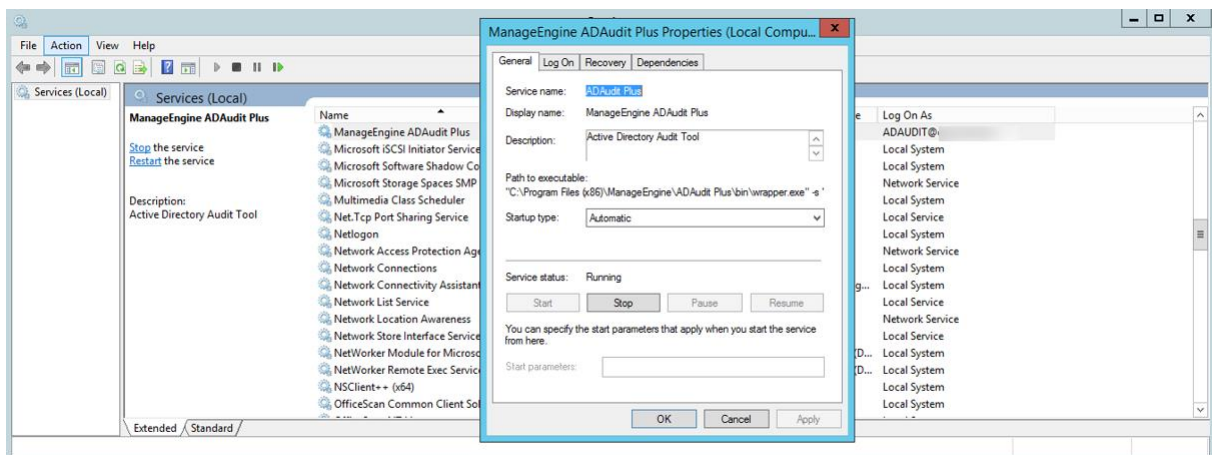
File Action View Help

Services (Local)

Services (Local)

ManageEngine ADAudit Plus

Stop the service
Restart the service

Description:
Active Directory Audit Tool

Name
ManageEngine ADAudit Plus
Microsoft iSCSI Initiator Service
Microsoft Software Shadow Co
Microsoft Storage Spaces SMP
Multimedia Class Scheduler
Net.Tcp Port Sharing Service
Netlogon
Network Access Protection Ag
Network Connections
Network Connectivity Assistant
Network List Service
Network Location Awareness
Network Store Interface Service
NetWorker Module for Microso
NetWorker Remote Exec Service
NSClient++ (x64)
OfficeScan Common Client Sol

Log On As
ADAUDIT@
Local System
Local System
Network Service
Local System
Local Service
Local System
Network Service
Local System
Local System
Local Service
Network Service
Local Service
Local System
Local System
Local System
Local System

Extended Standard

ManageEngine ADAudit Plus Properties (Local Compu...

General Log On Recovery Dependencies

Service name: ADAudit Plus
Display name: ManageEngine ADAudit Plus
Description: Active Directory Audit Tool

Path to executable:
"C:\Program Files (x86)\ManageEngine\ADAudit Plus\bin\wrapper.exe" -s '

Startup type: Automatic

Service status: Running

Start Stop Pause Resume

You can specify the start parameters that apply when you start the service from here.

Start parameters:

OK Cancel Apply